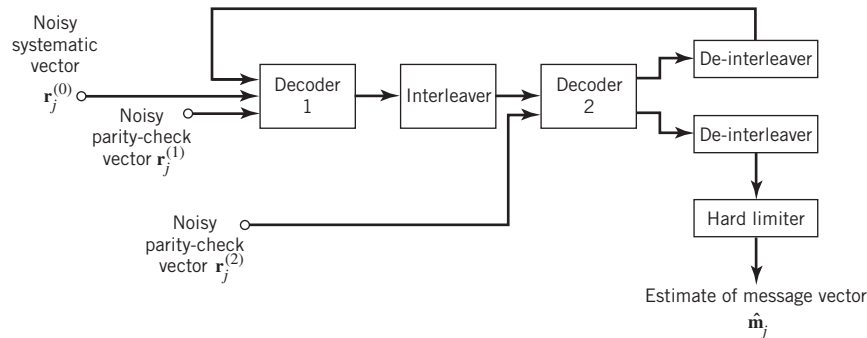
Noisy systematic vector $\mathbf{r}_j^{(0)}$

Noisy parity-check vector $\mathbf{r}_j^{(1)}$

Decoder 1

Interleaver

Decoder 2

De-interleaver

De-interleaver

Hard limiter

Noisy parity-check vector $\mathbf{r}_j^{(2)}$

Estimate of message vector $\hat{\mathbf{m}}_j$